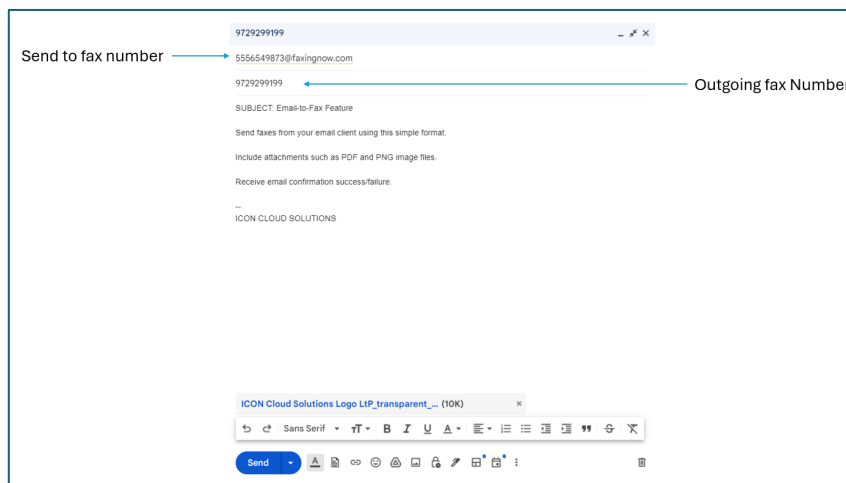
9729299199

Send to fax number

5556549873@faxingnow.com

9729299199

Outgoing fax Number

SUBJECT: Email-to-Fax Feature

Send faxes from your email client using this simple format.

Include attachments such as PDF and PNG image files.

Receive email confirmation success/failure.

--
ICON CLOUD SOLUTIONS

ICON Cloud Solutions Logo LtP_transparent_... (10K) ×

Sans Serif

Send